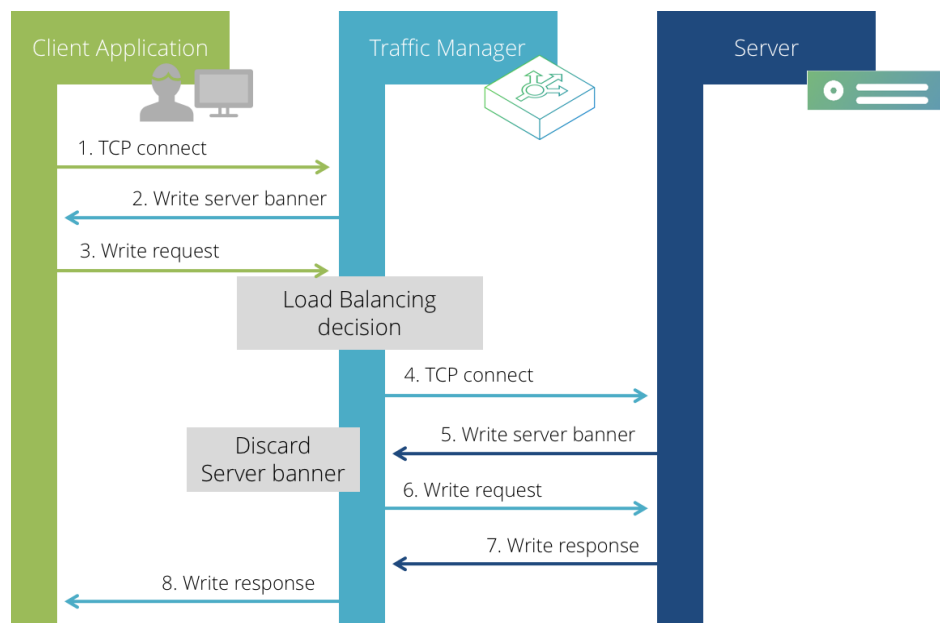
Client Application

Traffic Manager

Server

1. TCP connect

2. Write server banner

3. Write request

Load Balancing decision

4. TCP connect

5. Write server banner

Discard Server banner

6. Write request

7. Write response

8. Write response